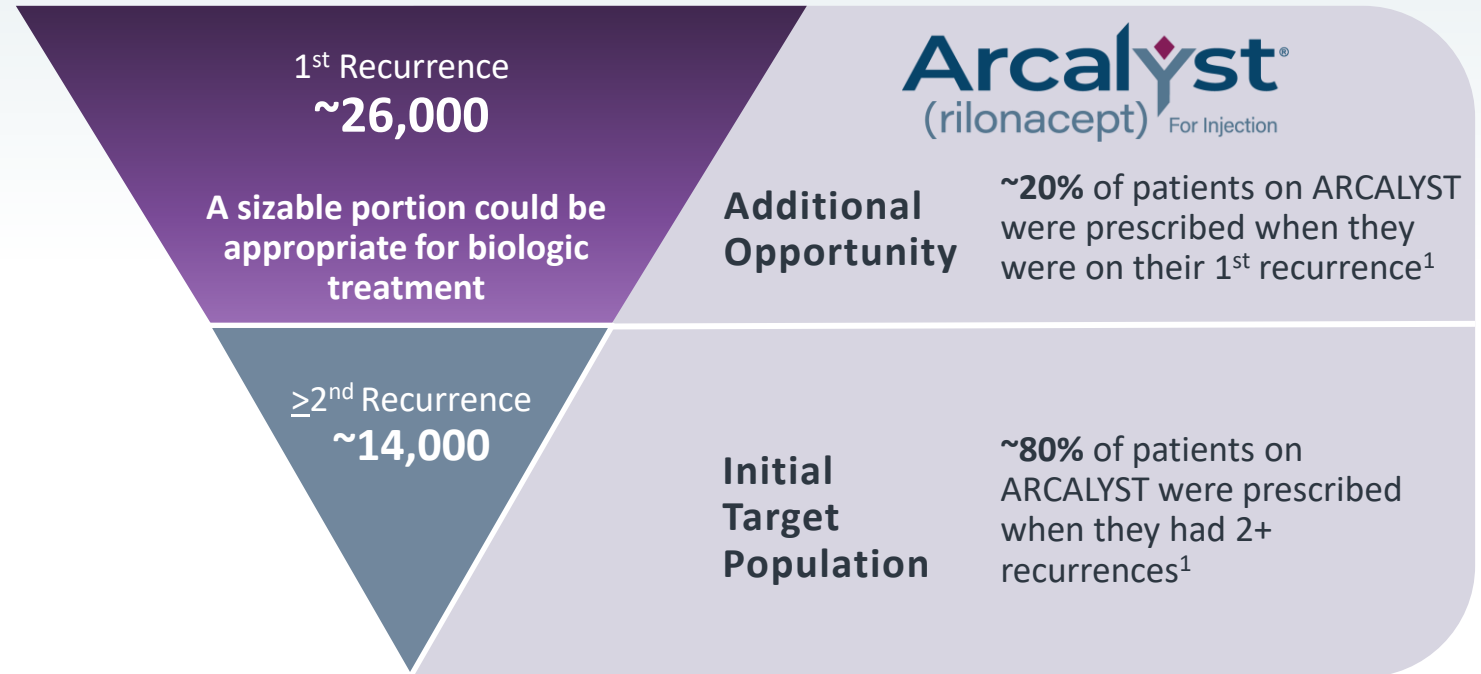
1$^{st}$ Recurrence
**~26,000**

**A sizable portion could be appropriate for biologic treatment**

$\geq$2$^{nd}$ Recurrence
**~14,000**

Arcalyst®
(rilonacept) For Injection

**Additional Opportunity**

**~20%** of patients on ARCALYST were prescribed when they were on their 1$^{st}$ recurrence$^{1}$

**Initial Target Population**

**~80%** of patients on ARCALYST were prescribed when they had 2+ recurrences$^{1}$